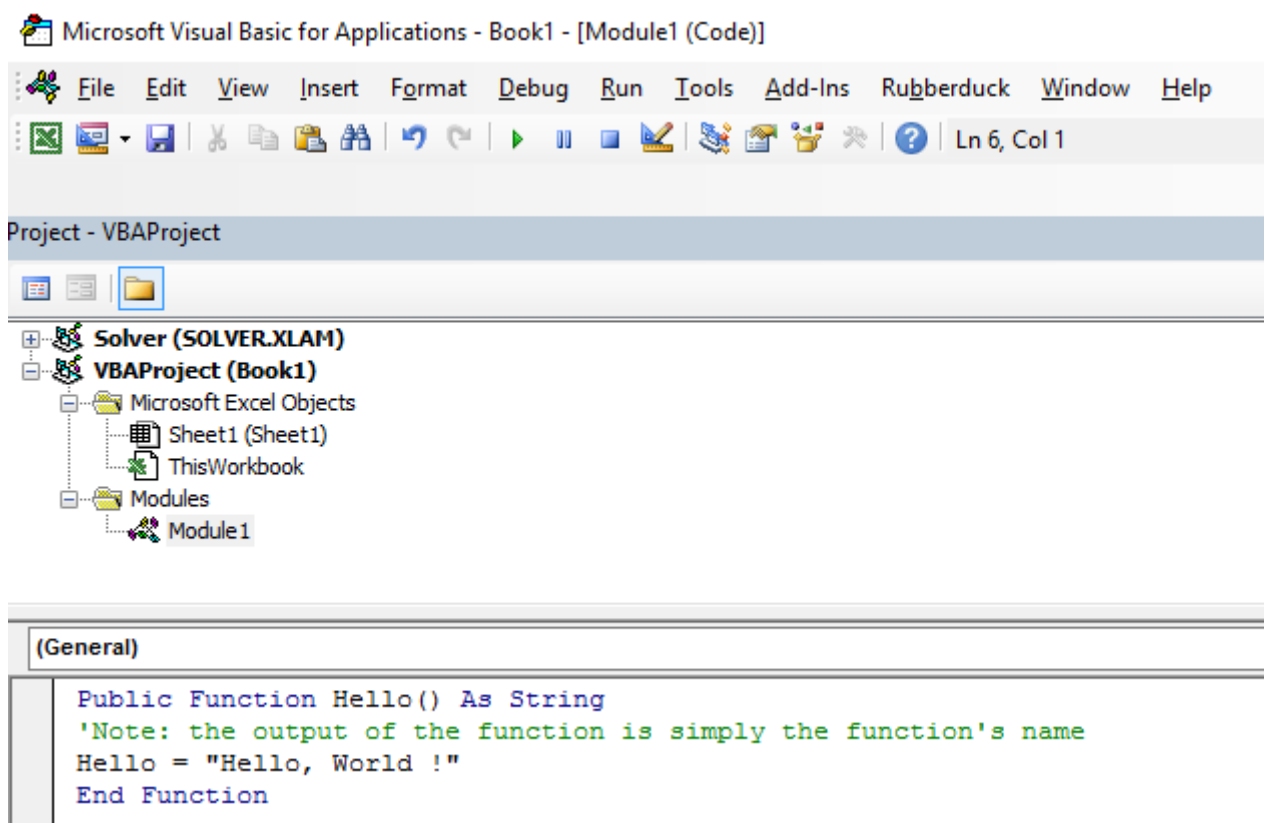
Microsoft Visual Basic for Applications - Book1 - [Module1 (Code)]

File Edit View Insert Format Debug Run Tools Add-Ins Rubberduck Window Help

Ln 6, Col 1

Project - VBAProject

Solver (SOLVER.XLAM)
VBAProject (Book1)
Microsoft Excel Objects
Sheet1 (Sheet1)
ThisWorkbook
Modules
Module1

(General)

Public Function Hello() As String
'Note: the output of the function is simply the function's name
Hello = "Hello, World !"
End Function